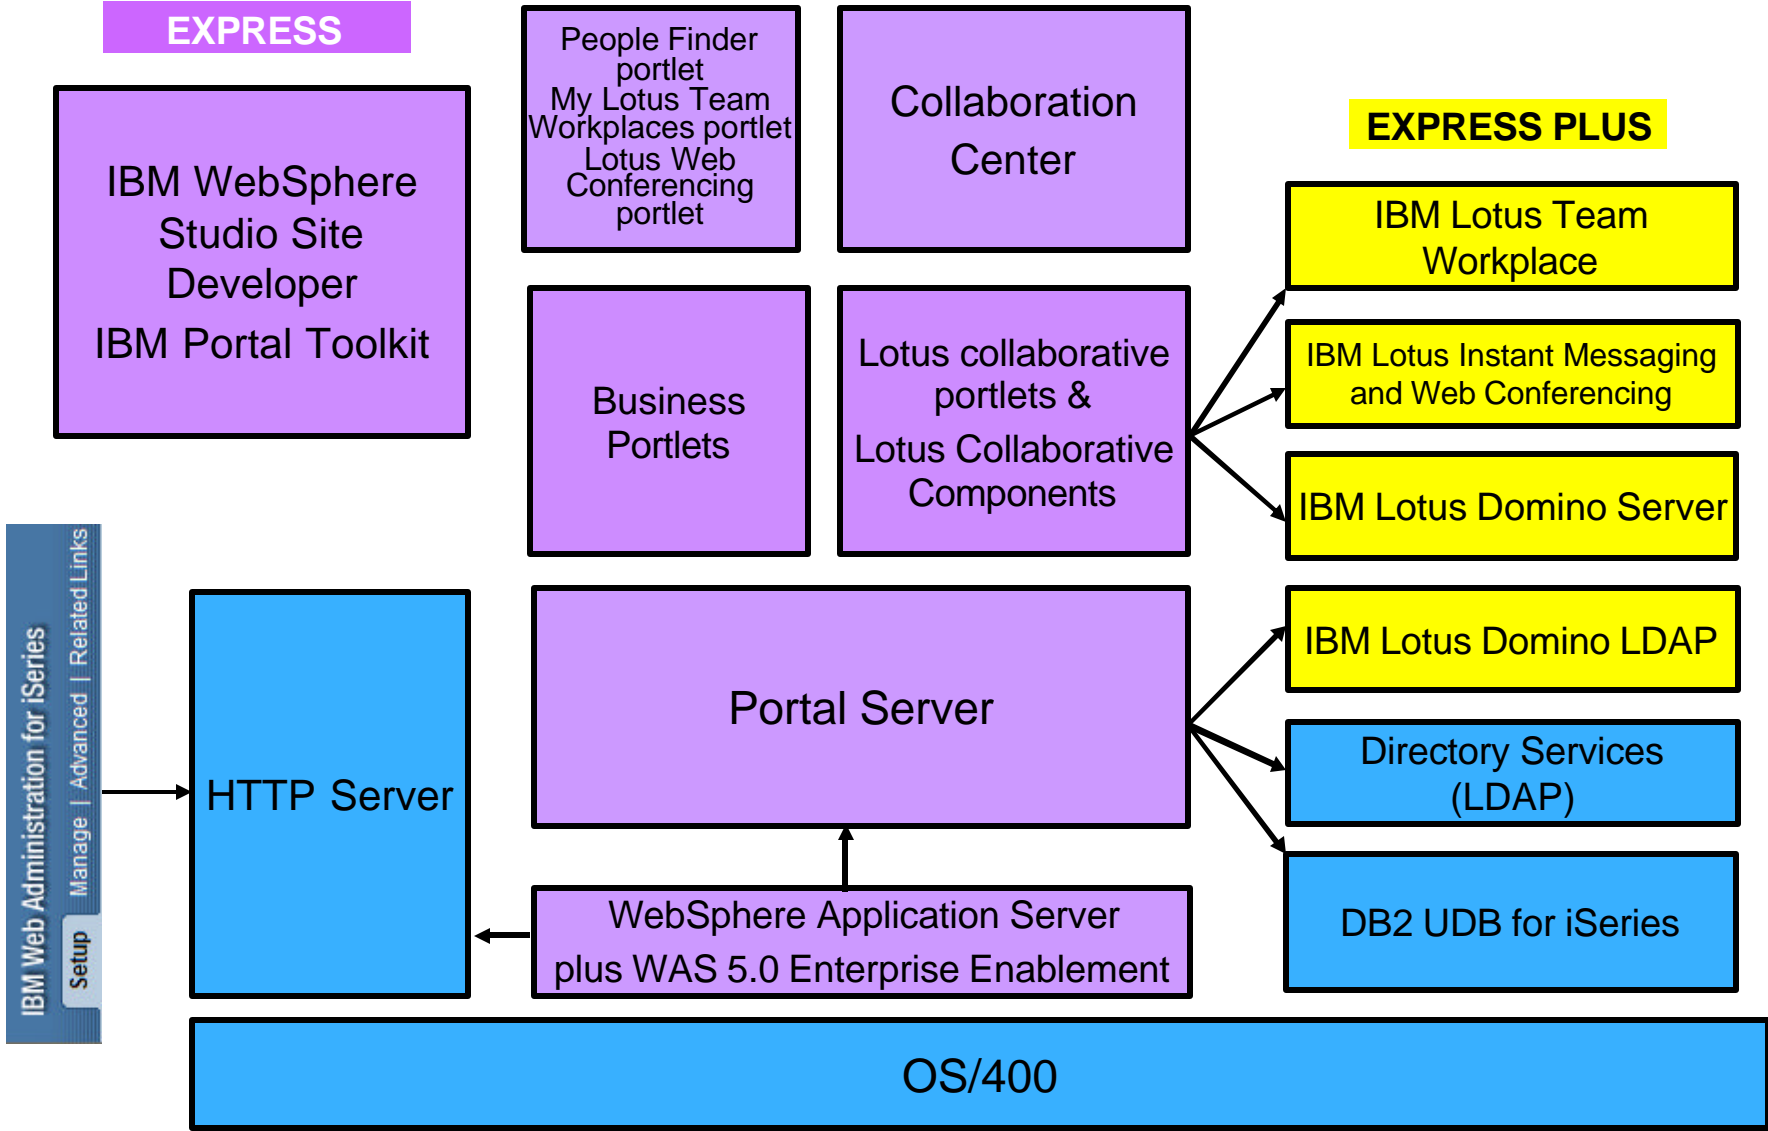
EXPRESS

IBM WebSphere Studio Site Developer
IBM Portal Toolkit

People Finder portlet
My Lotus Team Workplaces portlet
Lotus Web Conferencing portlet

Collaboration Center

EXPRESS PLUS

IBM Lotus Team Workplace

IBM Lotus Instant Messaging and Web Conferencing

IBM Lotus Domino Server

Business Portlets

Lotus collaborative portlets &
Lotus Collaborative Components

IBM Web Administration for iSeries
Setup
Manage | Advanced | Related Links

HTTP Server

Portal Server

IBM Lotus Domino LDAP

Directory Services (LDAP)

DB2 UDB for iSeries

WebSphere Application Server
plus WAS 5.0 Enterprise Enablement

OS/400